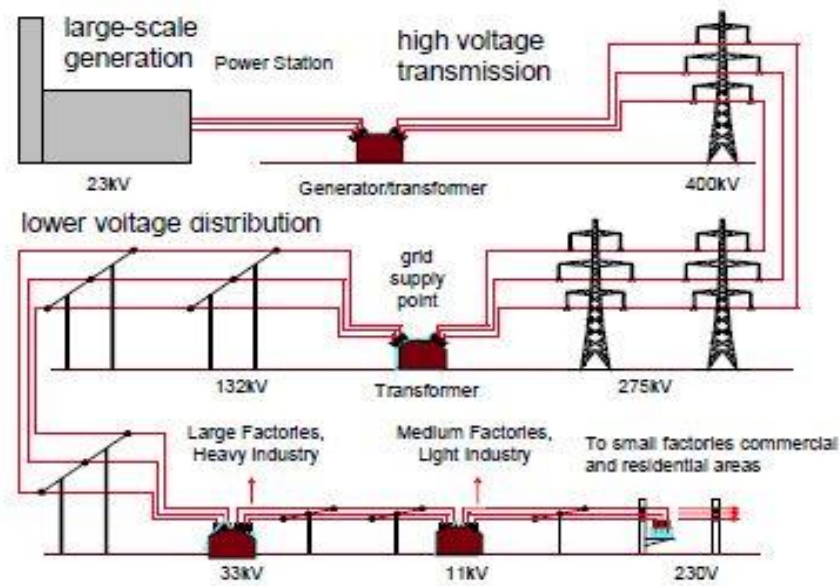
large-scale generation

Power Station

high voltage transmission

23kV

Generator/transformer

400kV

lower voltage distribution

grid supply point

132kV

Transformer

275kV

Large Factories, Heavy Industry

Medium Factories, Light Industry

To small factories commercial and residential areas

33kV

11kV

230V